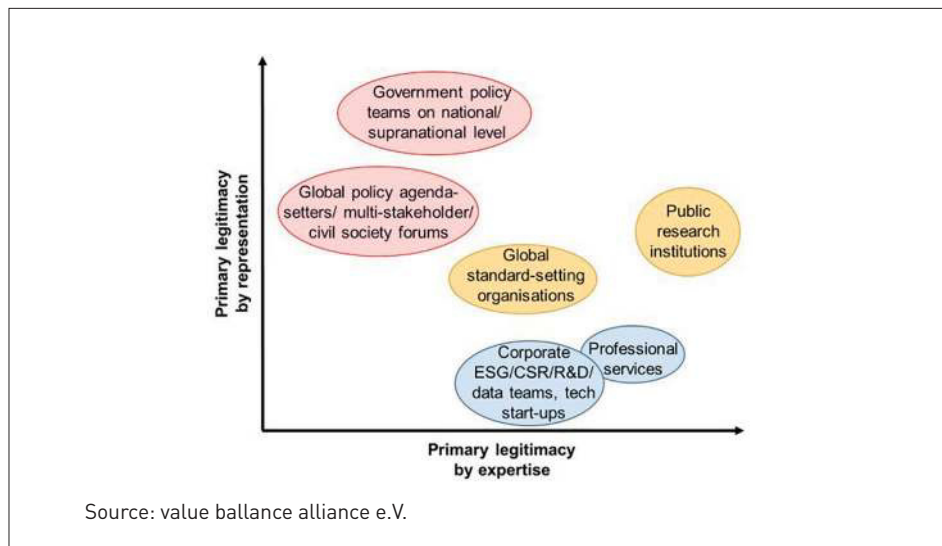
Government policy teams on national/ supranational level

Primary legitimacy by representation

Global policy agenda-setters/ multi-stakeholder/ civil society forums

Public research institutions

Global standard-setting organisations

Professional services

Corporate ESG/CSR/R&D/ data teams, tech start-ups

Primary legitimacy by expertise

Source: value ballance alliance e.V.